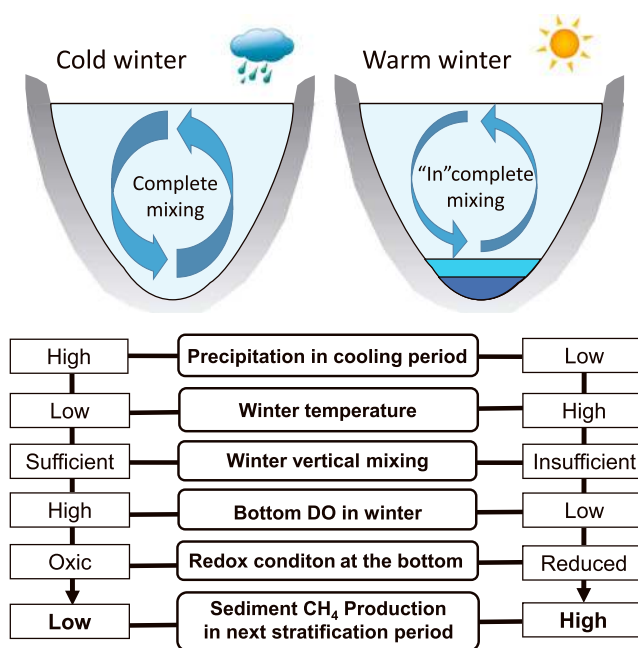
Cold winter

Warm winter

Complete mixing

"In"complete mixing

| | | |
|---|---|---|
| High | Precipitation in cooling period | Low |
| Low | Winter temperature | High |
| Sufficient | Winter vertical mixing | Insufficient |
| High | Bottom DO in winter | Low |
| Oxic | Redox conditon at the bottom | Reduced |
| Low | Sediment $CH_4$ Production in next stratification period | High |